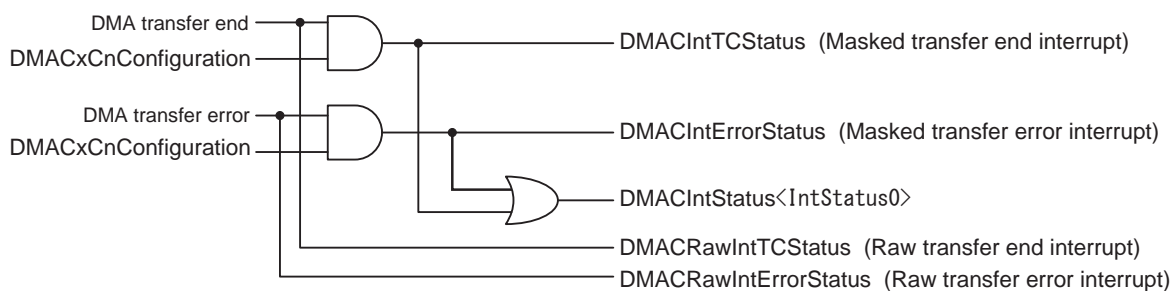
DMA transfer end
DMACxCnConfiguration
DMA transfer error
DMACxCnConfiguration
DMACIntTCStatus (Masked transfer end interrupt)
DMACIntErrorStatus (Masked transfer error interrupt)
DMACIntStatus<IntStatus0>
DMACRawIntTCStatus (Raw transfer end interrupt)
DMACRawIntErrorStatus (Raw transfer error interrupt)